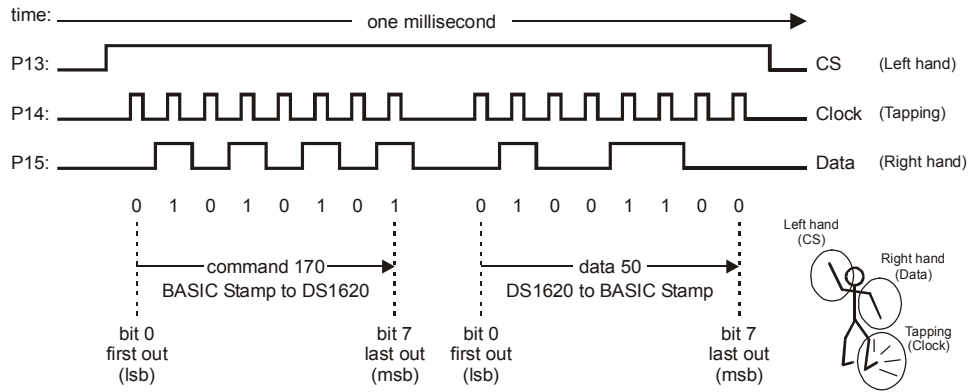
time: one millisecond

P13: CS (Left hand)

P14: Clock (Tapping)

P15: Data (Right hand)

0 1 0 1 0 1 0 1

0 1 0 0 1 1 0 0

command 170
BASIC Stamp to DS1620

data 50
DS1620 to BASIC Stamp

bit 0
first out
(lsb)

bit 7
last out
(msb)

bit 0
first out
(lsb)

bit 7
last out
(msb)

Left hand
(CS)

Right hand
(Data)

Tapping
(Clock)